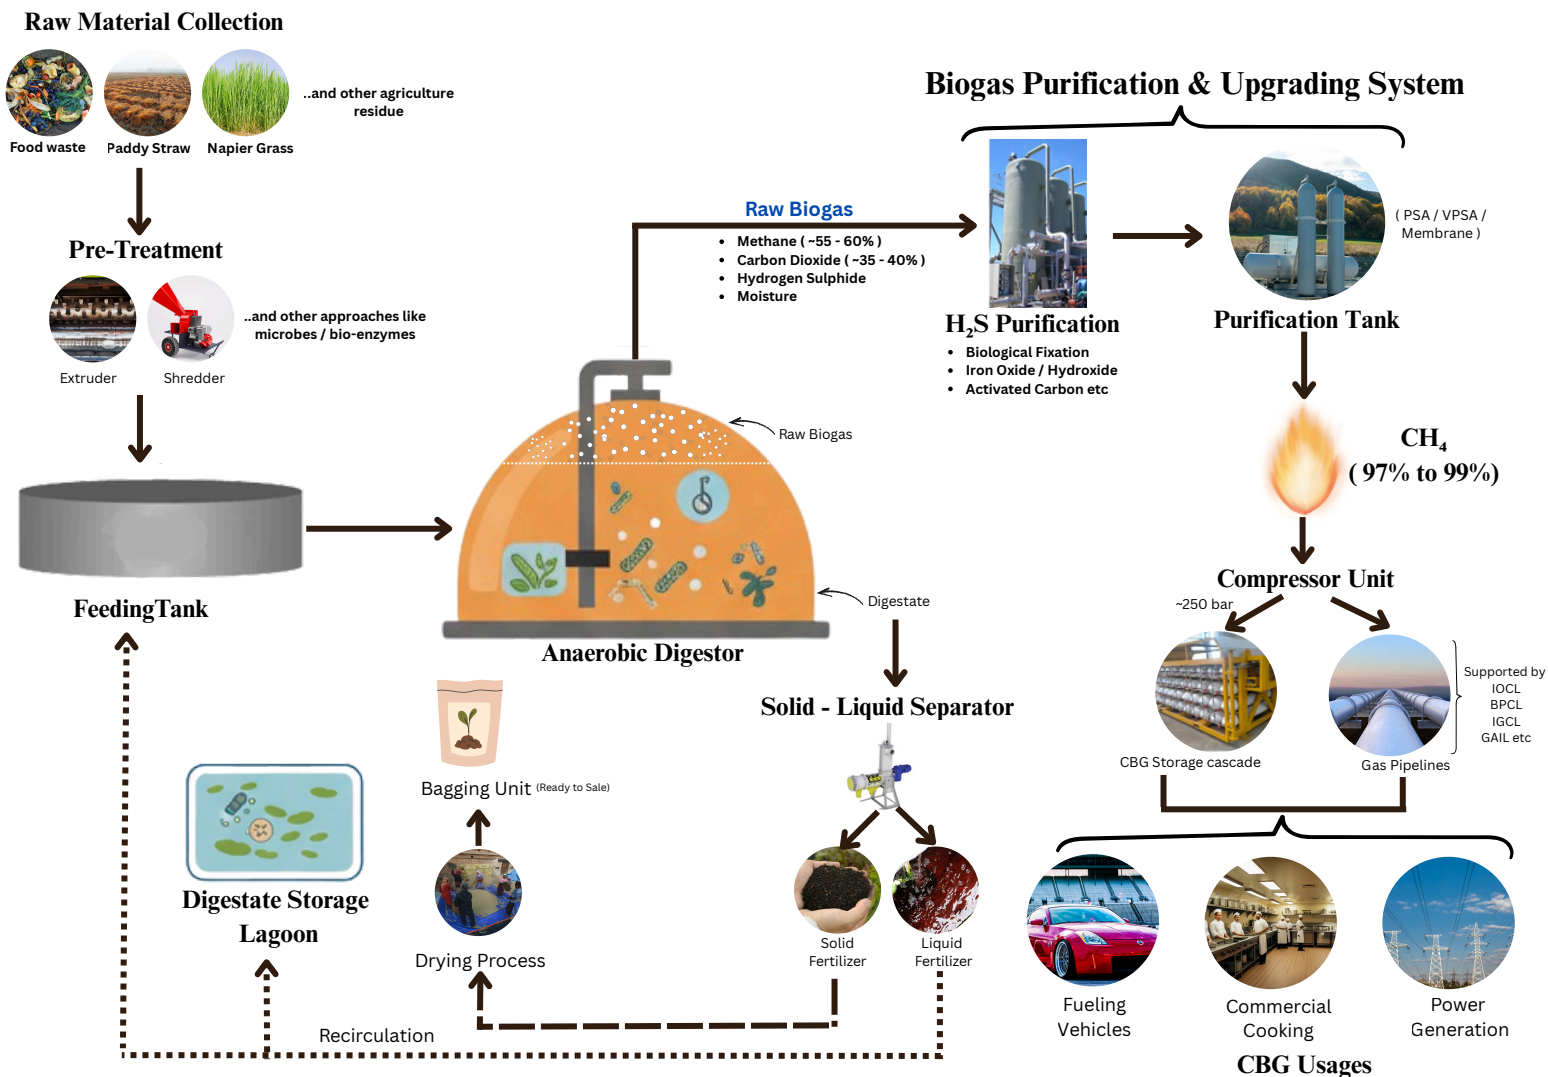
Raw Material Collection

Food waste

Paddy Straw

Napier Grass

..and other agriculture residue

Pre-Treatment

Extruder

Shredder

..and other approaches like microbes / bio-enzymes

FeedingTank

Raw Biogas

- Methane ( ~55 - 60% )
- Carbon Dioxide ( ~35 - 40% )
- Hydrogen Sulphide
- Moisture

Raw Biogas

Anaerobic Digestor

Digestate

Biogas Purification & Upgrading System

$H_2S$ Purification

- Biological Fixation
- Iron Oxide / Hydroxide
- Activated Carbon etc

Purification Tank

( PSA / VPSA / Membrane )

$CH_4$ ( 97% to 99%)

Compressor Unit

~250 bar

CBG Storage cascade

Gas Pipelines

Supported by IOCL BPCL IGCL GAIL etc

Solid - Liquid Separator

Solid Fertilizer

Liquid Fertilizer

Bagging Unit (Ready to Sale)

Drying Process

Digestate Storage Lagoon

Recirculation

Fueling Vehicles

Commercial Cooking

Power Generation

CBG Usages